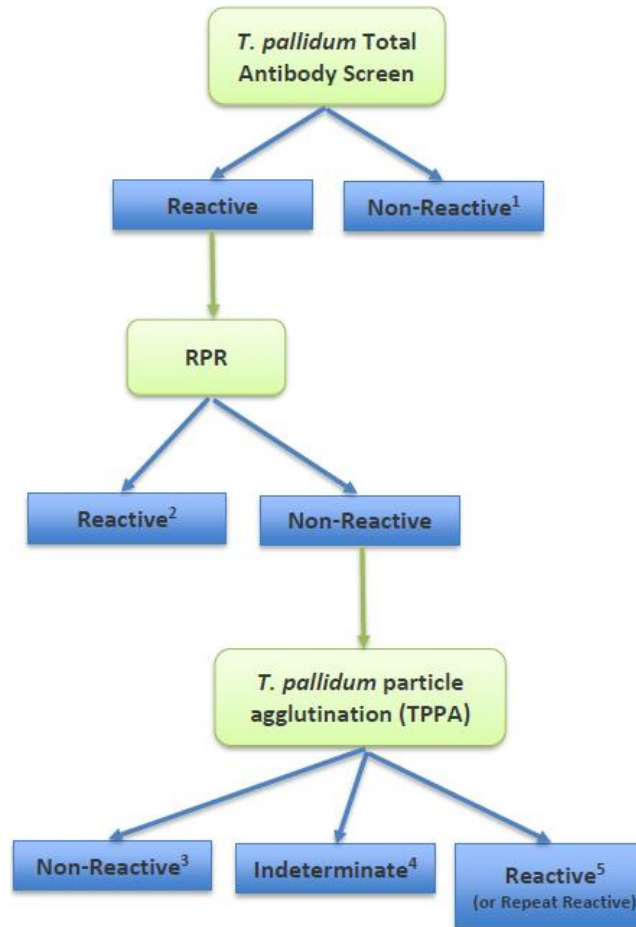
T. pallidum Total Antibody Screen

Reactive

Non-Reactive$^1$

RPR

Reactive$^2$

Non-Reactive

T. pallidum particle agglutination (TPPA)

Non-Reactive$^3$

Indeterminate$^4$

Reactive$^5$ (or Repeat Reactive)